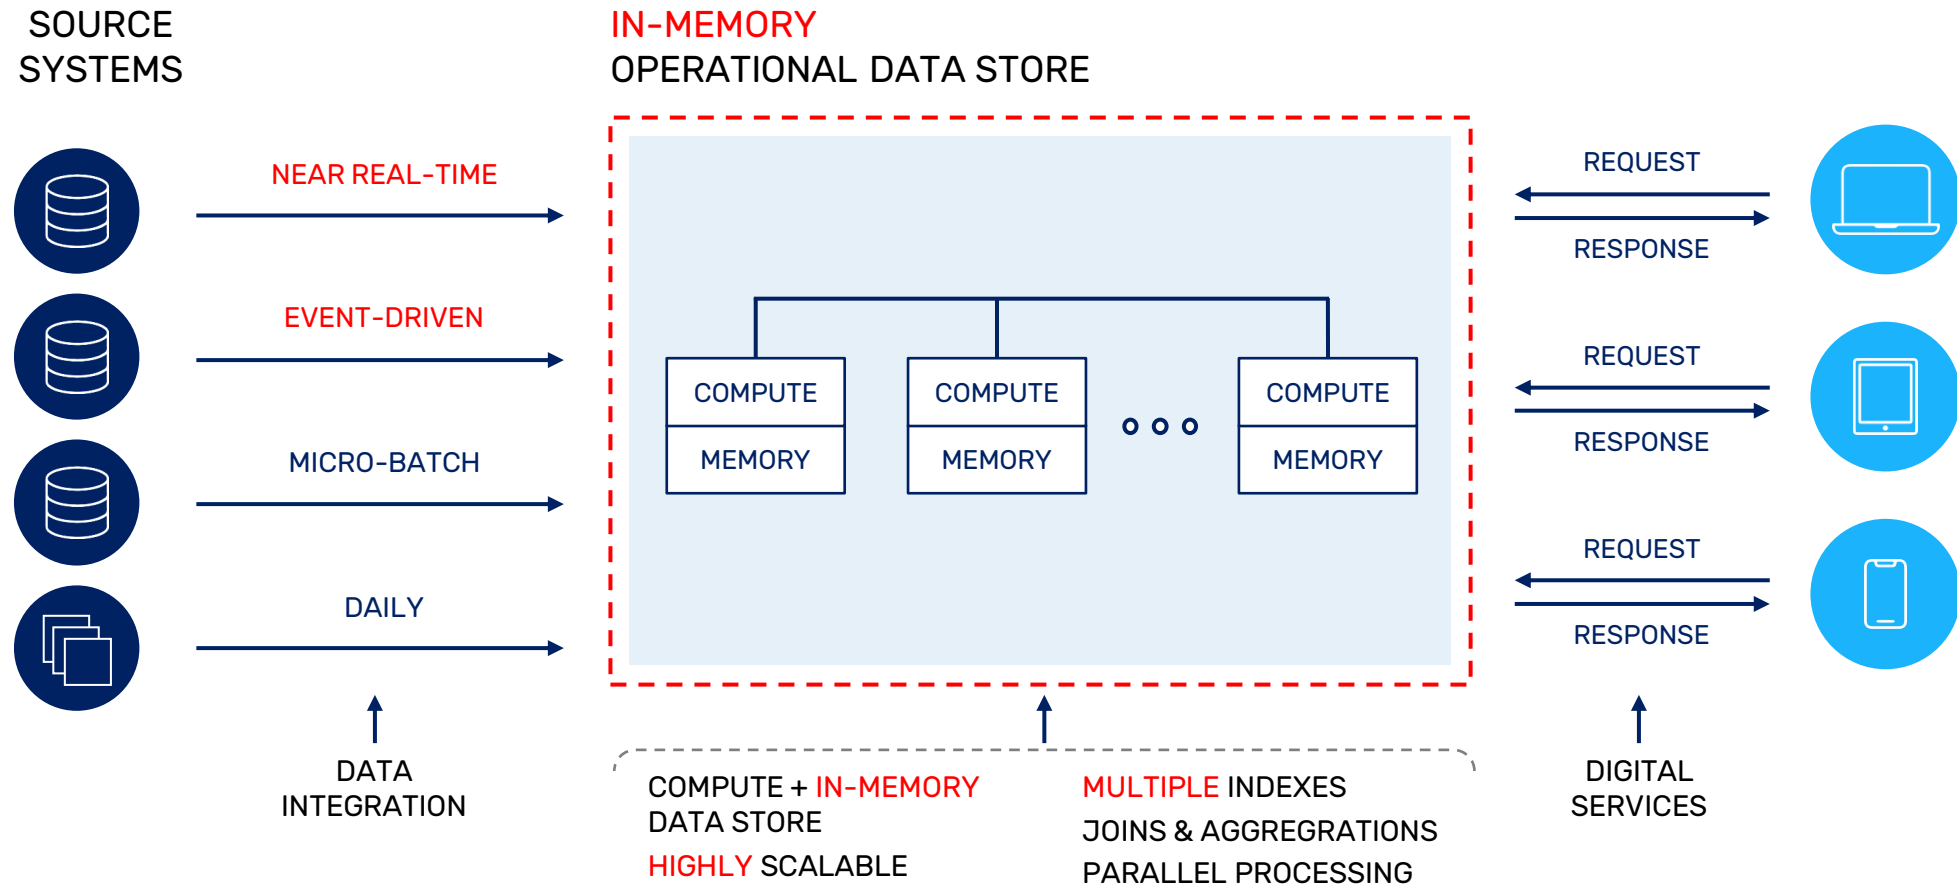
SOURCE SYSTEMS

IN-MEMORY
OPERATIONAL DATA STORE

NEAR REAL-TIME

EVENT-DRIVEN

MICRO-BATCH

DAILY

DATA INTEGRATION

COMPUTE
MEMORY

COMPUTE
MEMORY

COMPUTE
MEMORY

REQUEST
RESPONSE

REQUEST
RESPONSE

REQUEST
RESPONSE

DIGITAL SERVICES

COMPUTE + IN-MEMORY DATA STORE

HIGHLY SCALABLE

MULTIPLE INDEXES

JOINS & AGGREGATIONS

PARALLEL PROCESSING